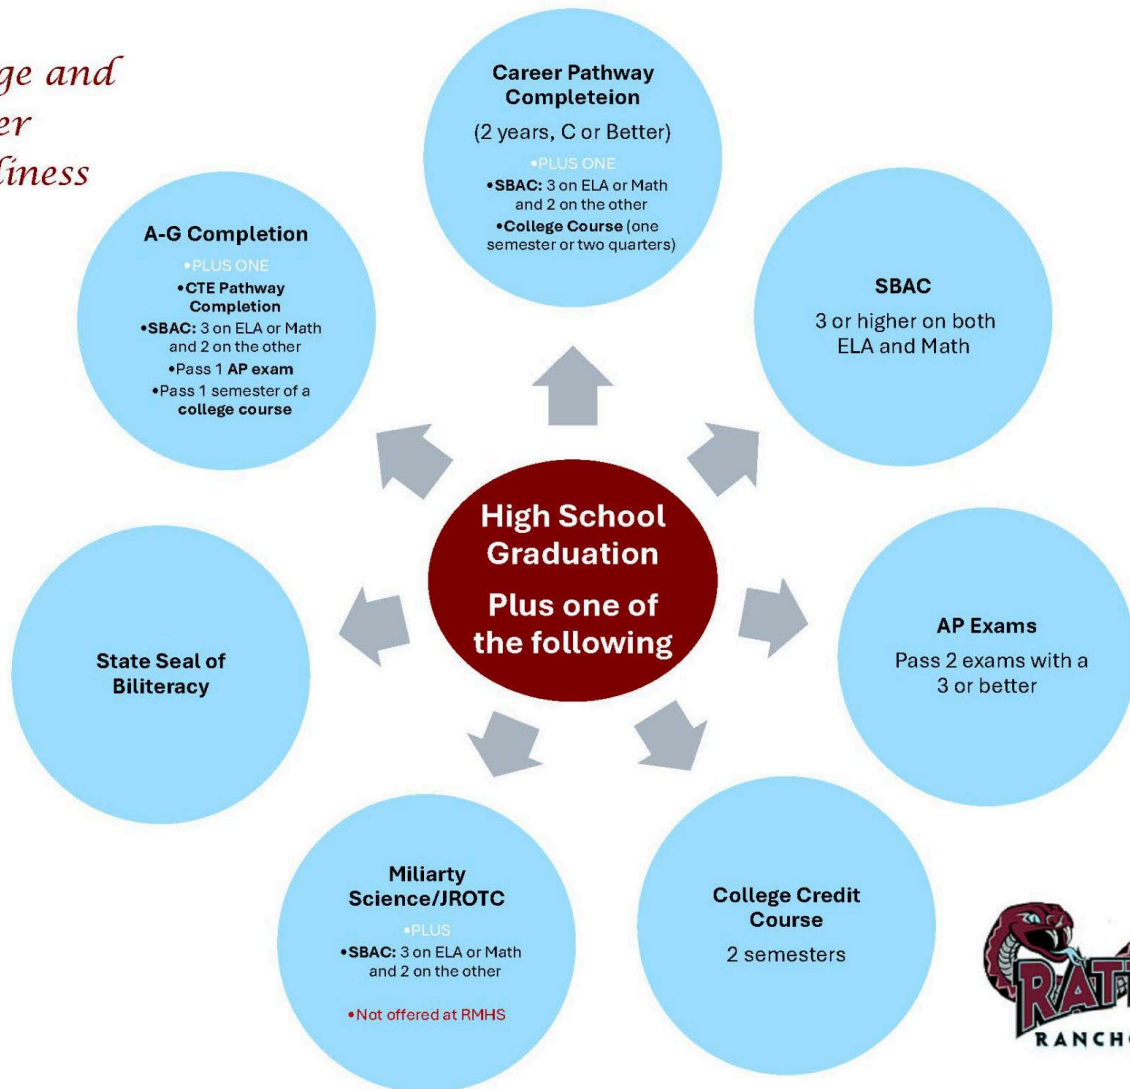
ge and
er
liness

Career Pathway Completeion
(2 years, C or Better)
•PLUS ONE
•SBAC: 3 on ELA or Math and 2 on the other
•College Course (one semester or two quarters)

A-G Completion
•PLUS ONE
•CTE Pathway Completion
•SBAC: 3 on ELA or Math and 2 on the other
•Pass 1 AP exam
•Pass 1 semester of a college course

SBAC
3 or higher on both ELA and Math

High School Graduation
Plus one of the following

State Seal of Biliteracy

AP Exams
Pass 2 exams with a 3 or better

Miliarty Science/JROTC
•PLUS
•SBAC: 3 on ELA or Math and 2 on the other
•Not offered at RMHS

College Credit Course
2 semesters

RATT
RANCHO